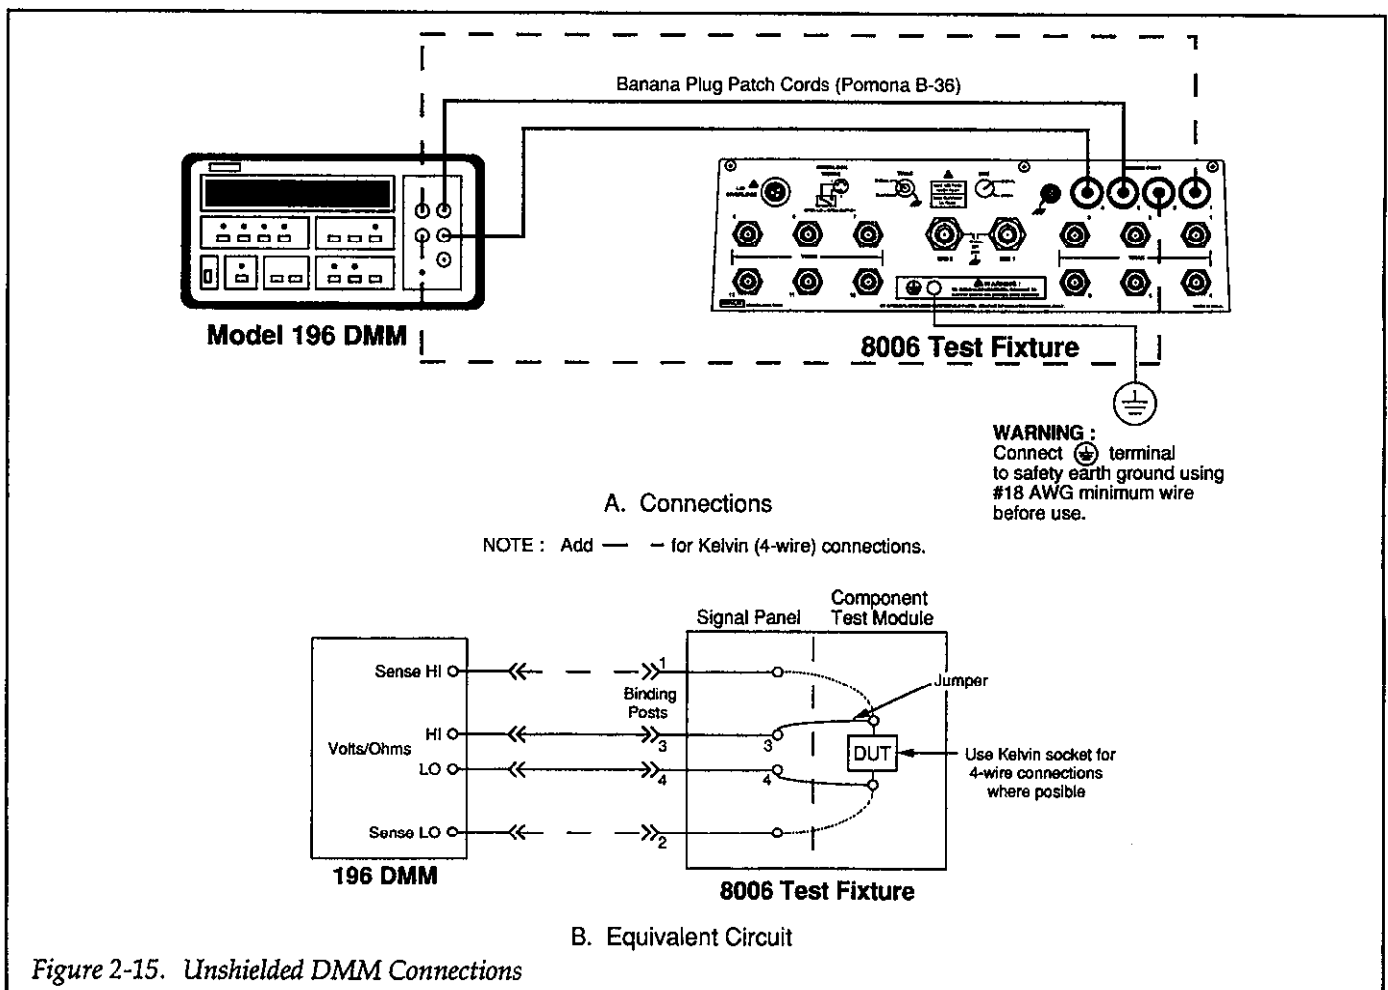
Banana Plug Patch Cords (Pomona B-36)

Model 196 DMM

8006 Test Fixture

WARNING : Connect ⏚ terminal to safety earth ground using #18 AWG minimum wire before use.

A. Connections

NOTE : Add — — for Kelvin (4-wire) connections.

Signal Panel

Component Test Module

Sense HI

Binding Posts

Jumper

HI

Volts/Ohms

LO

DUT

Use Kelvin socket for 4-wire connections where posible

Sense LO

1

3

3

4

4

2

196 DMM

8006 Test Fixture

B. Equivalent Circuit

Figure 2-15. Unshielded DMM Connections